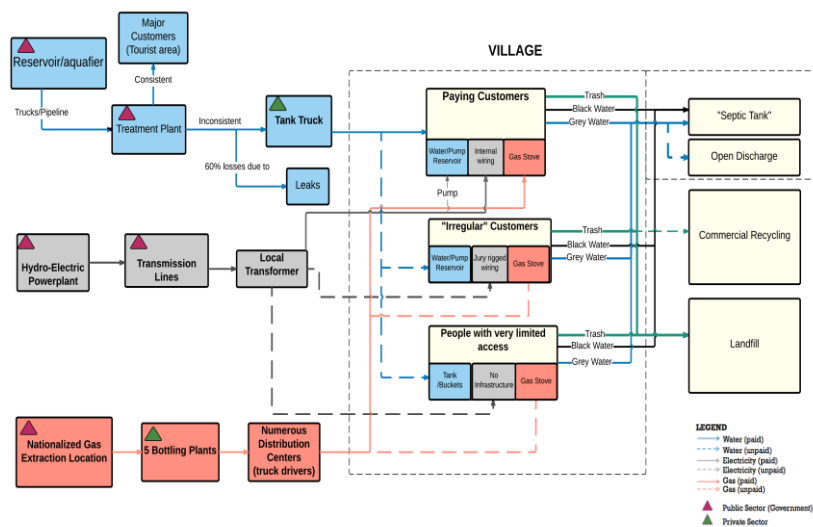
Reservoir/aquafier

Major Customers (Tourist area)

Consistent

Trucks/Pipeline

Treatment Plant

Inconsistent

Tank Truck

60% losses due to

Leaks

VILLAGE

Paying Customers

Water/Pump Reservoir

Internal wiring

Gas Stove

Pump

Trash

Black Water

Grey Water

"Septic Tank"

Open Discharge

Hydro-Electric Powerplant

Transmission Lines

Local Transformer

"Irregular" Customers

Water/Pump Reservoir

Jury rigged wiring

Gas Stove

Trash

Black Water

Grey Water

Commercial Recycling

People with very limited access

Tank /Buckets

No Infrastructure

Gas Stove

Trash

Black Water

Grey Water

Landfill

Nationalized Gas Extraction Location

5 Bottling Plants

Numerous Distribution Centers (truck drivers)

LEGEND
Water (paid)
Water (unpaid)
Electricity (paid)
Electricity (unpaid)
Gas (paid)
Gas (unpaid)

Public Sector (Government)
Private Sector